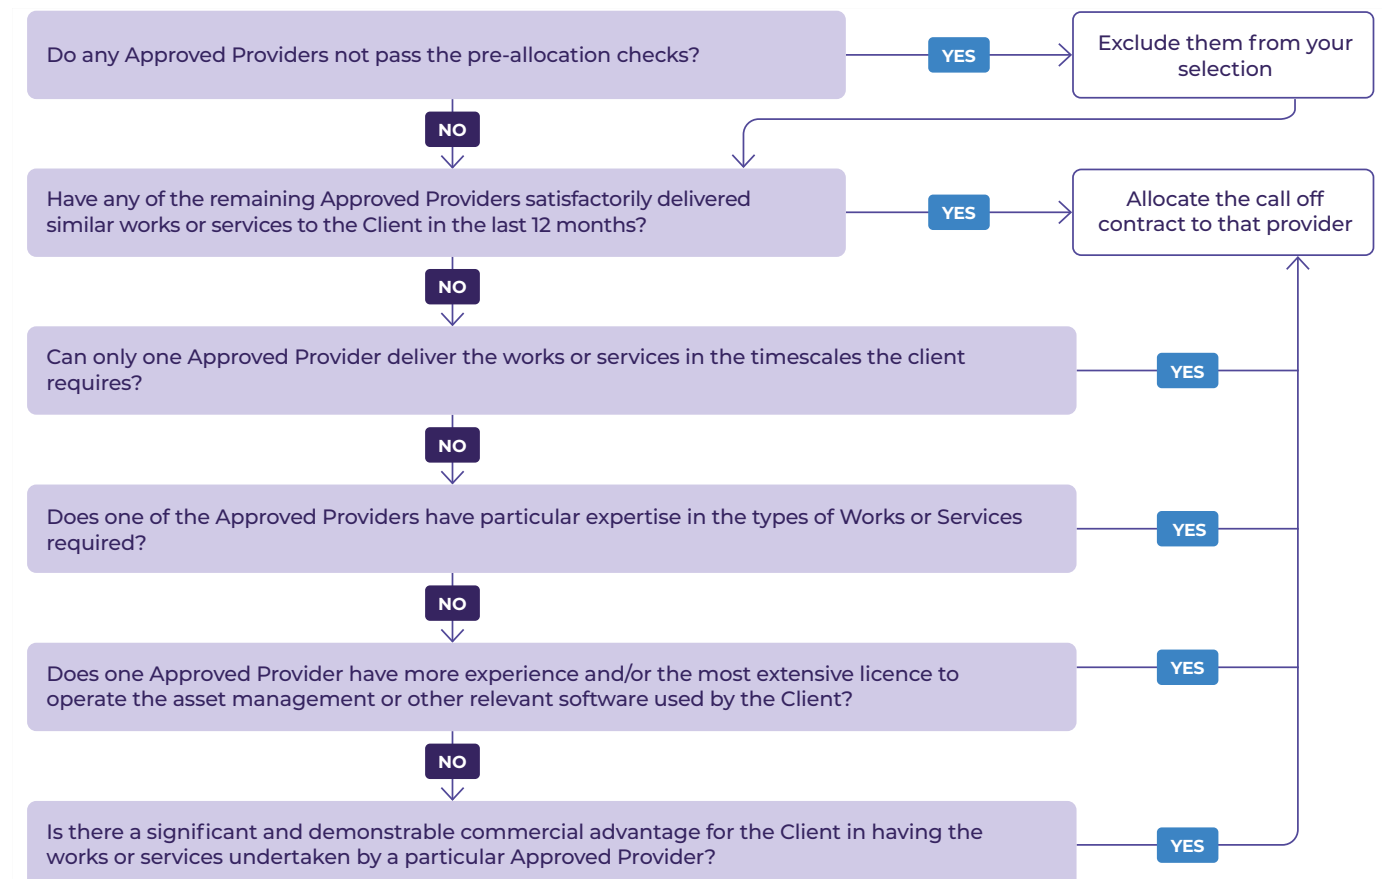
Do any Approved Providers not pass the pre-allocation checks?

YES

Exclude them from your selection

NO

Have any of the remaining Approved Providers satisfactorily delivered similar works or services to the Client in the last 12 months?

YES

Allocate the call off contract to that provider

NO

Can only one Approved Provider deliver the works or services in the timescales the client requires?

YES

NO

Does one of the Approved Providers have particular expertise in the types of Works or Services required?

YES

NO

Does one Approved Provider have more experience and/or the most extensive licence to operate the asset management or other relevant software used by the Client?

YES

NO

Is there a significant and demonstrable commercial advantage for the Client in having the works or services undertaken by a particular Approved Provider?

YES